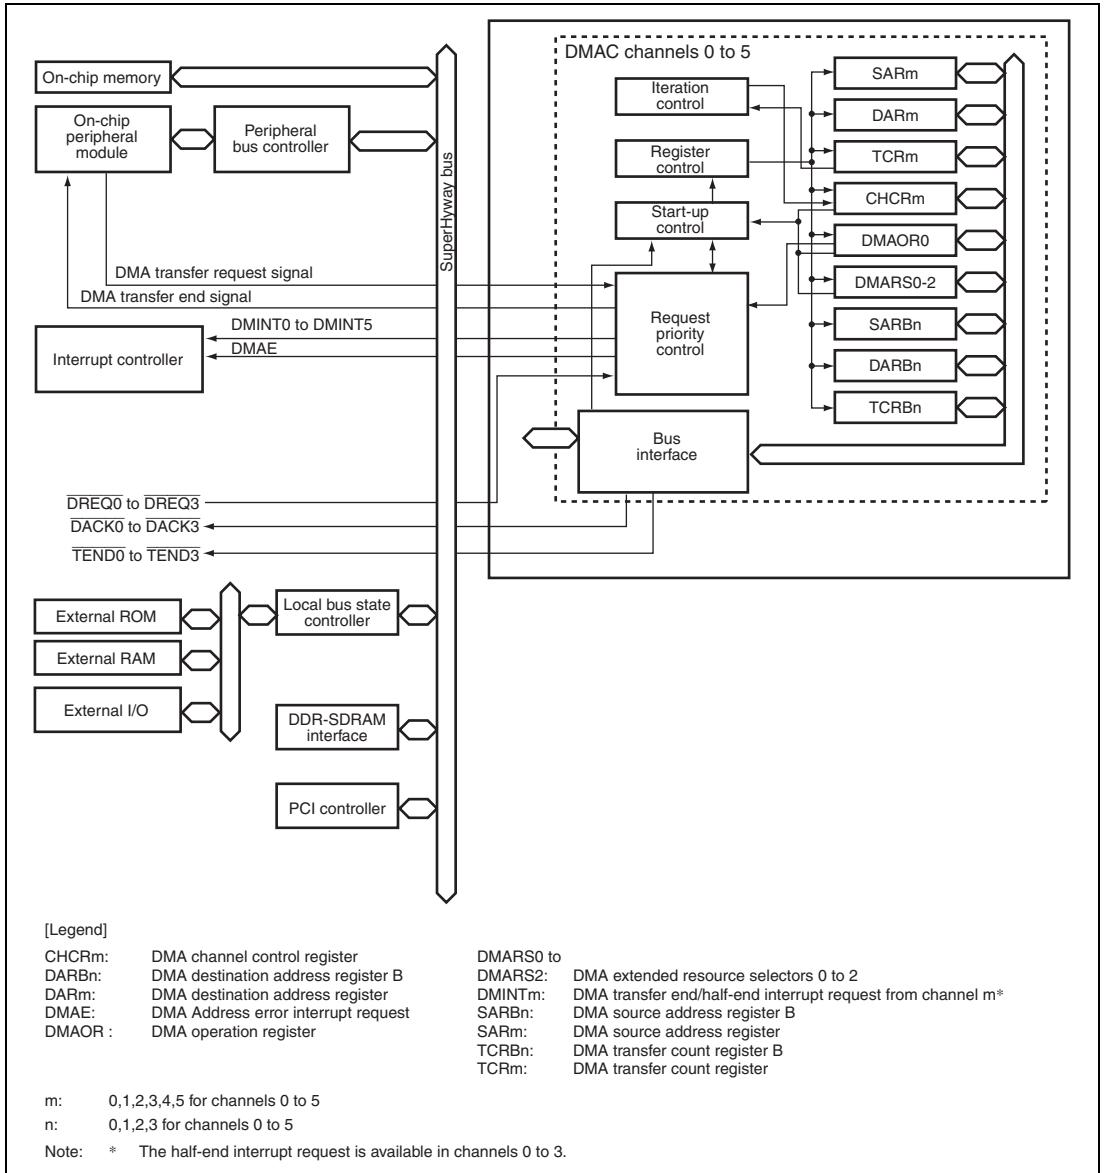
DMAC channels 0 to 5

On-chip memory

On-chip peripheral module

Peripheral bus controller

SuperHyway bus

Iteration control

Register control

Start-up control

Request priority control

Bus interface

SARm

DARm

TCRm

CHCRm

DMAOR0

DMARS0-2

SARBn

DARBn

TCRBn

DMA transfer request signal

DMA transfer end signal

DMINT0 to DMINT5

DMAE

Interrupt controller

$\overline{DREQ0}$ to $\overline{DREQ3}$

$\overline{DACK0}$ to $\overline{DACK3}$

$\overline{TEND0}$ to $\overline{TEND3}$

External ROM

External RAM

External I/O

Local bus state controller

DDR-SDRAM interface

PCI controller

[Legend]

CHCRm: DMA channel control register
DARBn: DMA destination address register B
DARm: DMA destination address register
DMAE: DMA Address error interrupt request
DMAOR : DMA operation register

DMARS0 to
DMARS2: DMA extended resource selectors 0 to 2
DMINTm: DMA transfer end/half-end interrupt request from channel m*
SARBn: DMA source address register B
SARm: DMA source address register
TCRBn: DMA transfer count register B
TCRm: DMA transfer count register

m: 0,1,2,3,4,5 for channels 0 to 5

n: 0,1,2,3 for channels 0 to 5

Note: * The half-end interrupt request is available in channels 0 to 3.